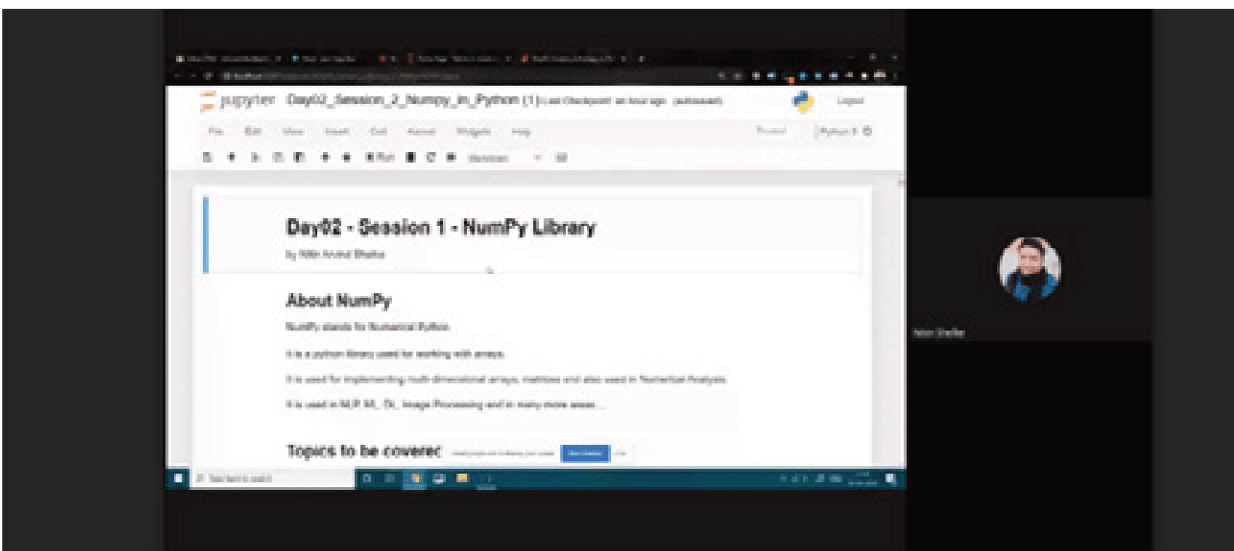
jupyter Day02_Session_2_Numpy_in_Python (1) Last Checkpoint: an hour ago (autosaved)

Logout

File Edit View Insert Cell Kernel Widgets Help

Python 3

Run

Markdown

Day02 - Session 1 - NumPy Library

by Nitin Arvind Shelke

About NumPy

NumPy stands for Numerical Python.

It is a python library used for working with arrays.

It is used for implementing multi-dimensional arrays, matrices and also used in Numerical Analysis.

It is used in NLP, ML, DL, Image Processing and in many more areas...

Topics to be coverec

Stop sharing

Type here to search

Nitin Shelke